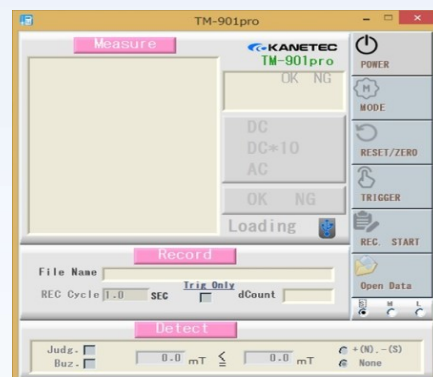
TM-901pro

Measure

KANETEC
TM-901pro

OK NG

DC
DC*10
AC

OK NG

Loading

POWER

M
MODE

RESET/ZERO

TRIGGER

REC. START

Record

File Name

REC Cycle 1.0 SEC

Trig Only

dCount

Open Data

H M L

Detect

Judg.
Buz.

0.0 mT $\leq$ 0.0 mT

+(N).-(S)
None